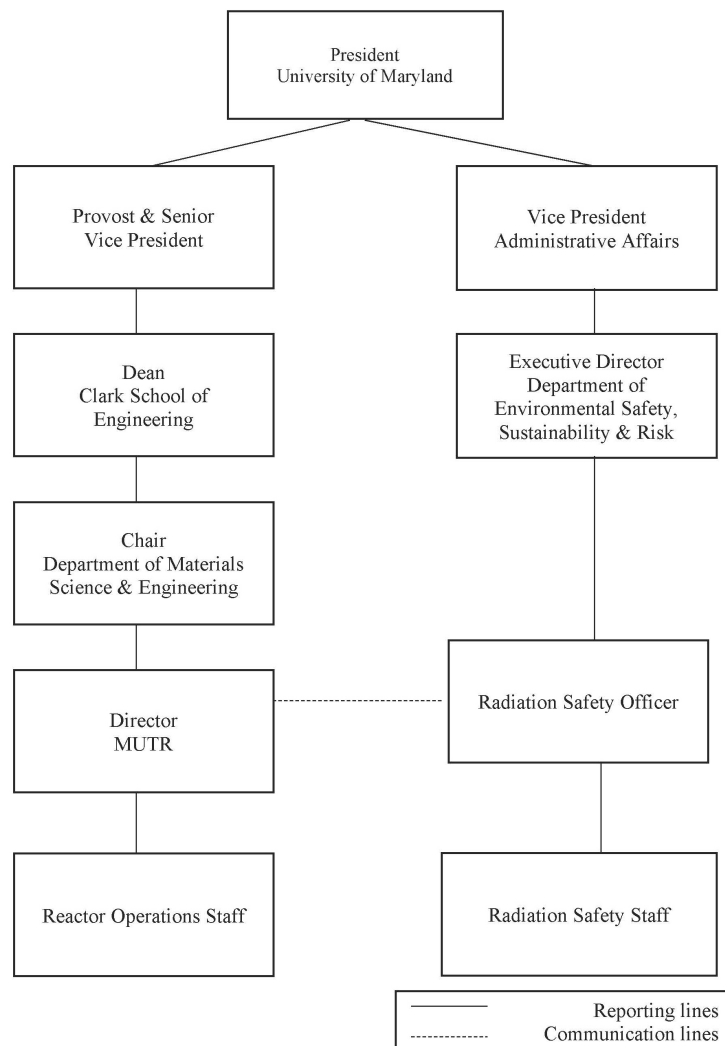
President
University of Maryland

Provost & Senior
Vice President

Vice President
Administrative Affairs

Dean
Clark School of
Engineering

Executive Director
Department of
Environmental Safety,
Sustainability & Risk

Chair
Department of Materials
Science & Engineering

Director
MUTR

Radiation Safety Officer

Reactor Operations Staff

Radiation Safety Staff

Reporting lines
Communication lines